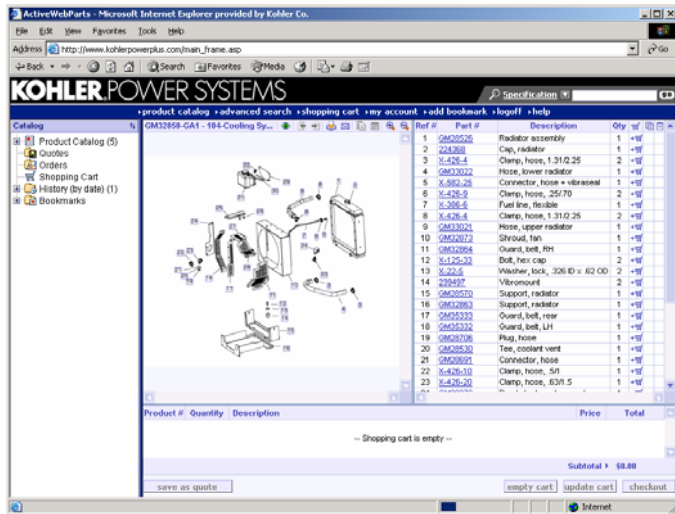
ActiveWebParts - Microsoft Internet Explorer provided by Kohler Co.

File Edit View Favorites Tools Help

Address http://www.kohlerpowerplus.com/main_frame.asp

Go

Back Search Favorites Media

KOHLER POWER SYSTEMS

Specification

›product catalog ›advanced search ›shopping cart ›my account ›add bookmark ›logoff ›help

Catalog

Product Catalog (5)
Quotes
Orders
Shopping Cart
History (by date) (1)
Bookmarks

GM32858-GA1 - 104-Cooling Sy...

| Ref # | Part # | Description | Qty |
|---|---|---|---|
| 1 | GM20526 | Radiator assembly | 1 |
| 2 | 224368 | Cap, radiator | 1 |
| 3 | X-426-4 | Clamp, hose, 1.31/2.25 | 2 |
| 4 | GM33022 | Hose, lower radiator | 1 |
| 5 | X-582-25 | Connector, hose + vibraseal | 1 |
| 6 | X-426-9 | Clamp, hose, .25/.70 | 2 |
| 7 | X-386-6 | Fuel line, flexible | 1 |
| 8 | X-426-4 | Clamp, hose, 1.31/2.25 | 2 |
| 9 | GM33021 | Hose, upper radiator | 1 |
| 10 | GM32072 | Shroud, fan | 1 |
| 11 | GM32864 | Guard, belt, RH | 1 |
| 12 | X-125-33 | Bolt, hex cap | 2 |
| 13 | X-22-5 | Washer, lock, .326 ID x .62 OD | 2 |
| 14 | 239497 | Vibromount | 2 |
| 15 | GM28570 | Support, radiator | 1 |
| 16 | GM32863 | Support, radiator | 1 |
| 17 | GM35333 | Guard, belt, rear | 1 |
| 18 | GM35332 | Guard, belt, LH | 1 |
| 19 | GM28706 | Plug, hose | 1 |
| 20 | GM28530 | Tee, coolant vent | 1 |
| 21 | GM28691 | Connector, hose | 1 |
| 22 | X-426-10 | Clamp, hose, .5/1 | 1 |
| 23 | X-426-20 | Clamp, hose, .63/1.5 | 1 |

| Product # | Quantity | Description | Price | Total |
|---|---|---|---|---|

-- Shopping cart is empty --

Subtotal ▸ $0.00

save as quote

empty cart update cart checkout

Internet